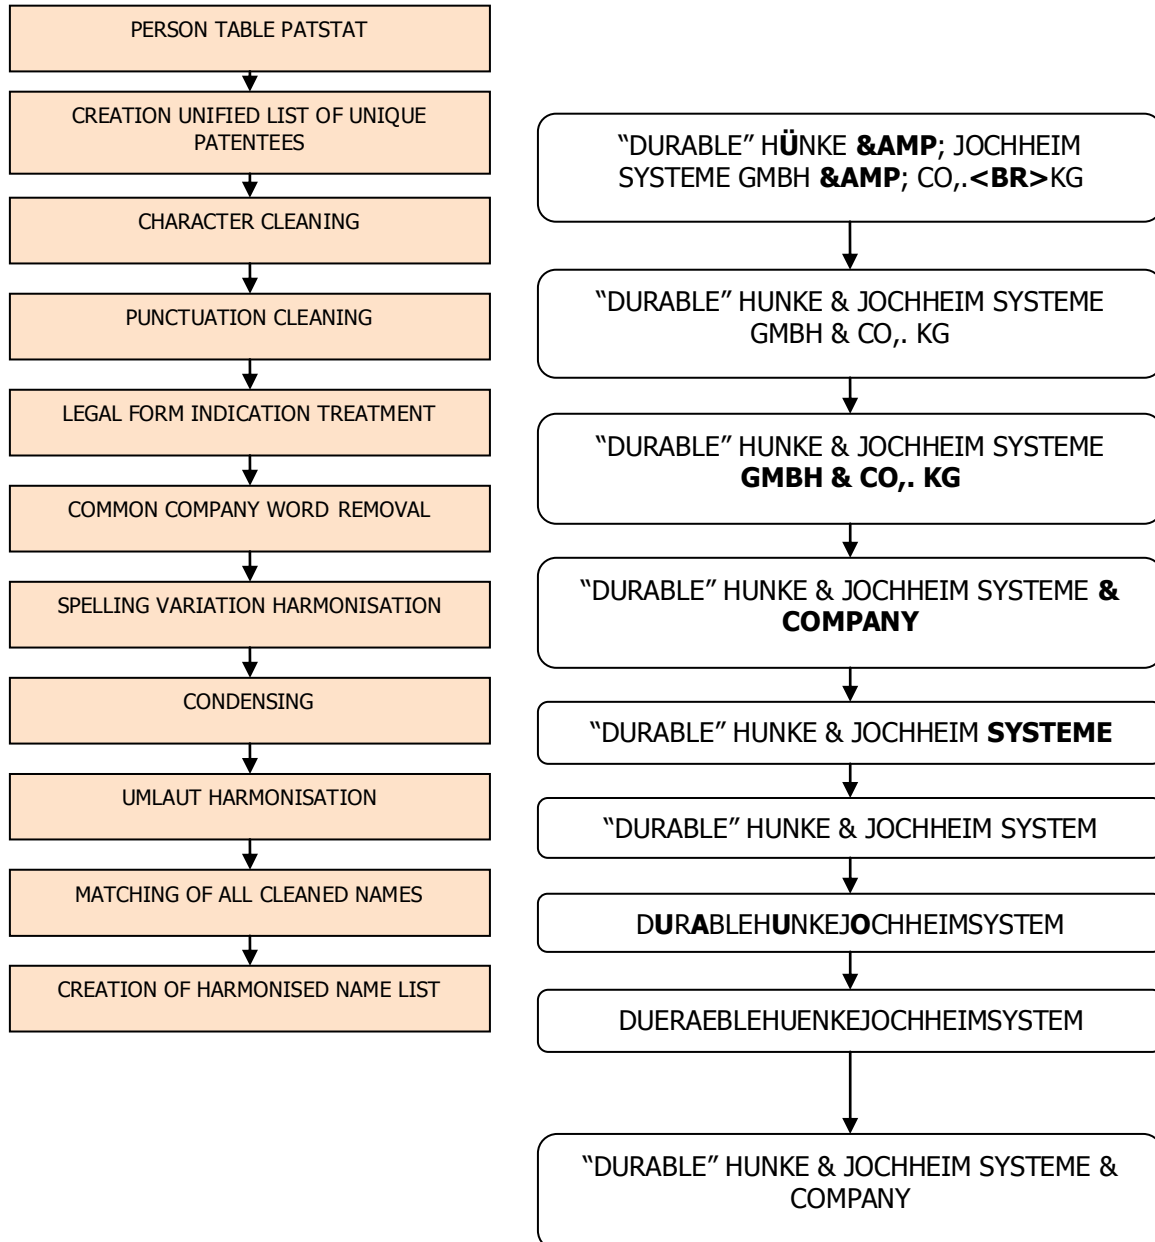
PERSON TABLE PATSTAT

CREATION UNIFIED LIST OF UNIQUE PATENTEES

CHARACTER CLEANING

PUNCTUATION CLEANING

LEGAL FORM INDICATION TREATMENT

COMMON COMPANY WORD REMOVAL

SPELLING VARIATION HARMONISATION

CONDENSING

UMLAUT HARMONISATION

MATCHING OF ALL CLEANED NAMES

CREATION OF HARMONISED NAME LIST

"DURABLE" HÜNKE &AMP; JOCHHEIM SYSTEME GMBH &AMP; CO,.<BR>KG

"DURABLE" HUNKE & JOCHHEIM SYSTEME GMBH & CO,. KG

"DURABLE" HUNKE & JOCHHEIM SYSTEME GMBH & CO,. KG

"DURABLE" HUNKE & JOCHHEIM SYSTEME & COMPANY

"DURABLE" HUNKE & JOCHHEIM SYSTEME

"DURABLE" HUNKE & JOCHHEIM SYSTEM

DURABLEHUNKEJOCHHEIMSYSTEM

DUERAEBLEHUENKEJOCHHEIMSYSTEM

"DURABLE" HUNKE & JOCHHEIM SYSTEME & COMPANY